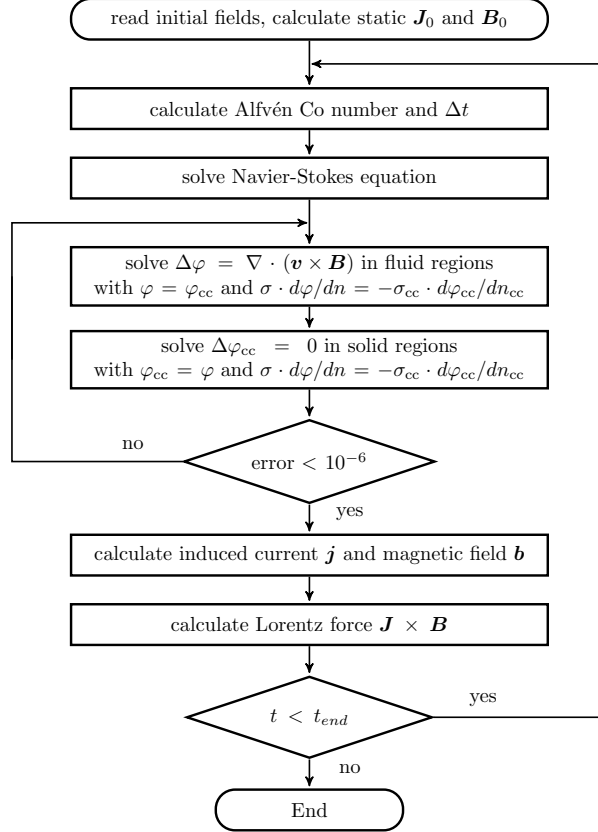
read initial fields, calculate static $\boldsymbol{J}_0$ and $\boldsymbol{B}_0$

calculate Alfvén Co number and $\Delta t$

solve Navier-Stokes equation

solve $\Delta\varphi = \nabla \cdot (\boldsymbol{v} \times \boldsymbol{B})$ in fluid regions
with $\varphi = \varphi_{\mathrm{cc}}$ and $\sigma \cdot d\varphi/dn = -\sigma_{\mathrm{cc}} \cdot d\varphi_{\mathrm{cc}}/dn_{\mathrm{cc}}$

solve $\Delta\varphi_{\mathrm{cc}} = 0$ in solid regions
with $\varphi_{\mathrm{cc}} = \varphi$ and $\sigma \cdot d\varphi/dn = -\sigma_{\mathrm{cc}} \cdot d\varphi_{\mathrm{cc}}/dn_{\mathrm{cc}}$

no

error $< 10^{-6}$

yes

calculate induced current $\boldsymbol{j}$ and magnetic field $\boldsymbol{b}$

calculate Lorentz force $\boldsymbol{J} \times \boldsymbol{B}$

yes

$t < t_{end}$

no

End